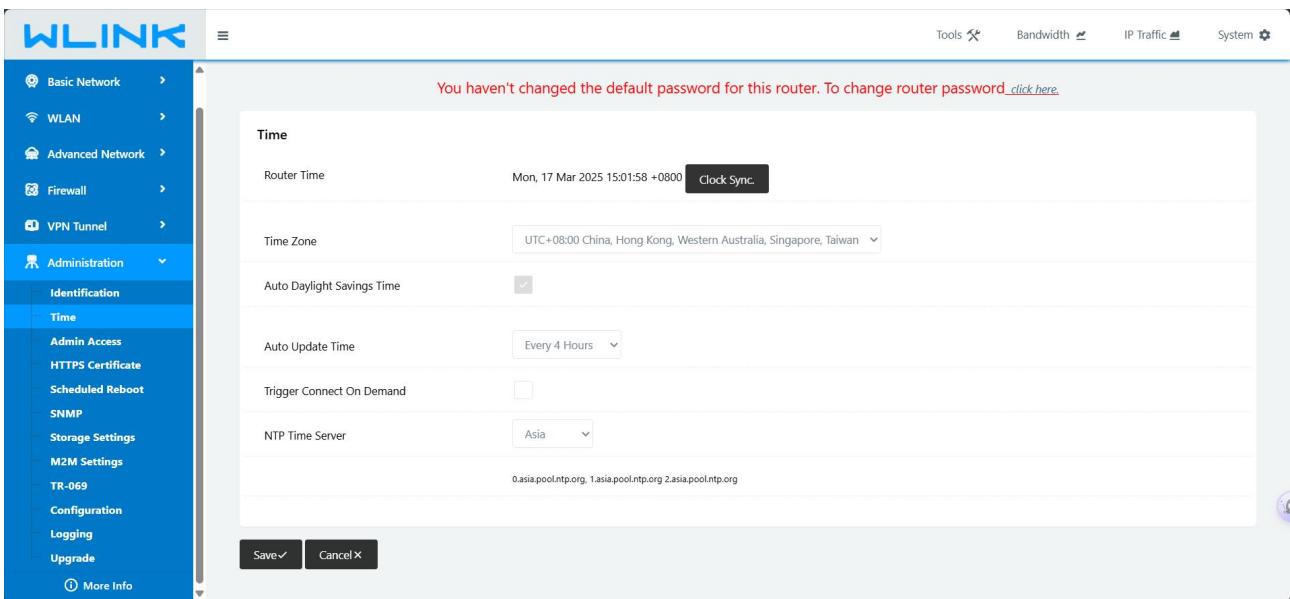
WLINK

Tools Bandwidth IP Traffic System

Basic Network
WLAN
Advanced Network
Firewall
VPN Tunnel
Administration
Identification
Time
Admin Access
HTTPS Certificate
Scheduled Reboot
SNMP
Storage Settings
M2M Settings
TR-069
Configuration
Logging
Upgrade
More Info

You haven't changed the default password for this router. To change router password click here.

Time

Router Time Mon, 17 Mar 2025 15:01:58 +0800 Clock Sync.

Time Zone UTC+08:00 China, Hong Kong, Western Australia, Singapore, Taiwan

Auto Daylight Savings Time

Auto Update Time Every 4 Hours

Trigger Connect On Demand

NTP Time Server Asia

0.asia.pool.ntp.org, 1.asia.pool.ntp.org 2.asia.pool.ntp.org

Save✓ Cancel✕